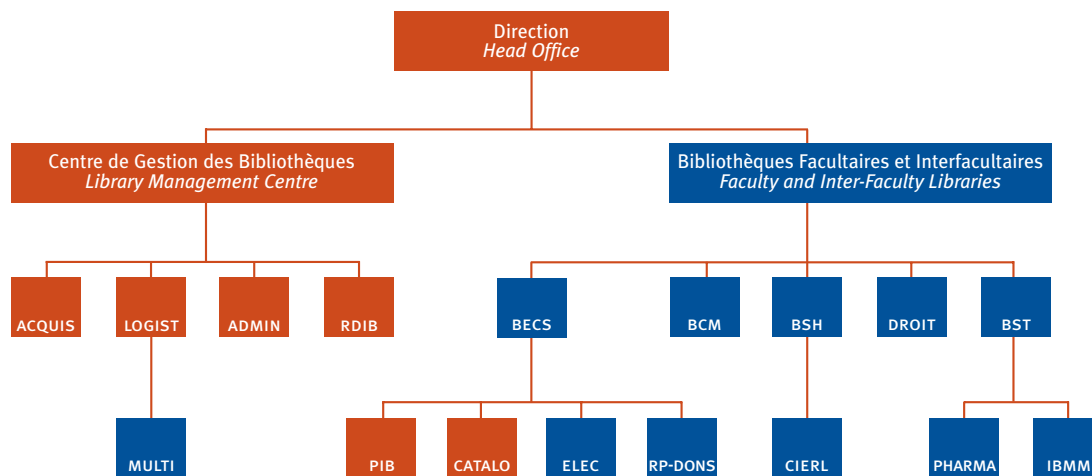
Direction
*Head Office*

Centre de Gestion des Bibliothèques
*Library Management Centre*

Bibliothèques Facultaires et Interfacultaires
*Faculty and Inter-Faculty Libraries*

ACQUIS
LOGIST
ADMIN
RDIB

BECS
BCM
BSH
DROIT
BST

MULTI

PIB
CATALO
ELEC
RP-DONS

CIERL

PHARMA
IBMM